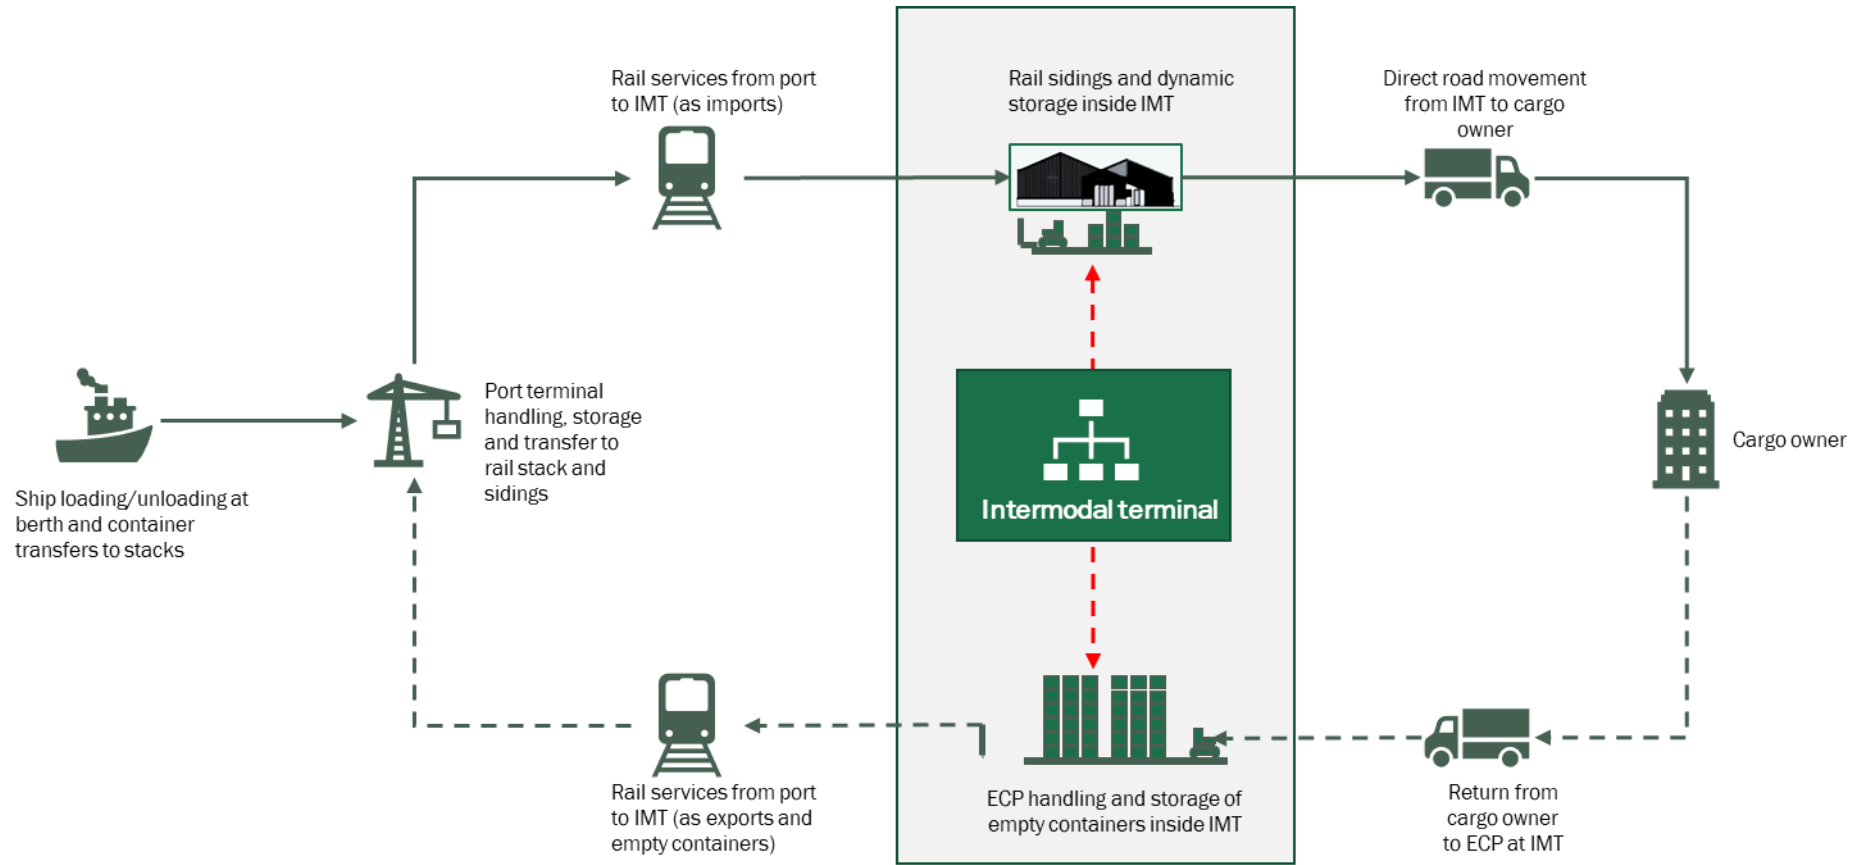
Rail services from port to IMT (as imports)

Rail sidings and dynamic storage inside IMT

Direct road movement from IMT to cargo owner

Port terminal handling, storage and transfer to rail stack and sidings

Ship loading/unloading at berth and container transfers to stacks

Intermodal terminal

Cargo owner

Rail services from port to IMT (as exports and empty containers)

ECP handling and storage of empty containers inside IMT

Return from cargo owner to ECP at IMT